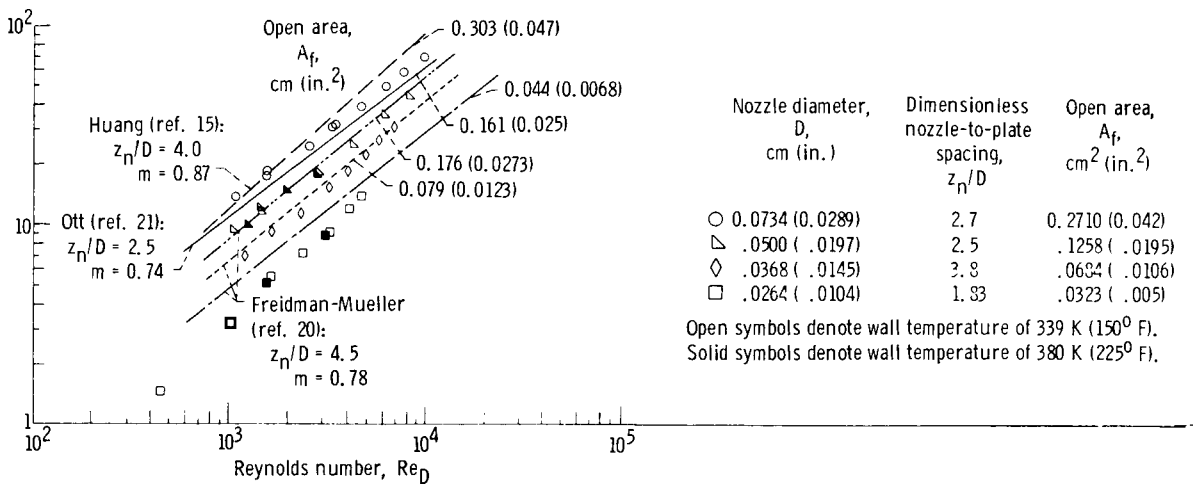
$10^2$

Open area, $A_f$, cm (in.$^2$)

0.303 (0.047)

0.044 (0.0068)

0.161 (0.025)

0.176 (0.0273)

0.079 (0.0123)

Huang (ref. 15): $z_n/D$ = 4.0 m = 0.87

Ott (ref. 21): $z_n/D$ = 2.5 m = 0.74

Freidman-Mueller (ref. 20): $z_n/D$ = 4.5 m = 0.78

10

1

$10^2$ $10^3$ $10^4$ $10^5$

Reynolds number, $Re_D$

| | Nozzle diameter, D, cm (in.) | Dimensionless nozzle-to-plate spacing, $z_n/D$ | Open area, $A_f$, $cm^2$ (in.$^2$) |
|---|---|---|---|
| ○ | 0.0734 (0.0289) | 2.7 | 0.2710 (0.042) |
| ◺ | .0500 (.0197) | 2.5 | .1258 (.0195) |
| ◇ | .0368 (.0145) | 3.8 | .0684 (.0106) |
| □ | .0264 (.0104) | 1.83 | .0323 (.005) |

Open symbols denote wall temperature of 339 K (150$^0$ F).
Solid symbols denote wall temperature of 380 K (225$^0$ F).